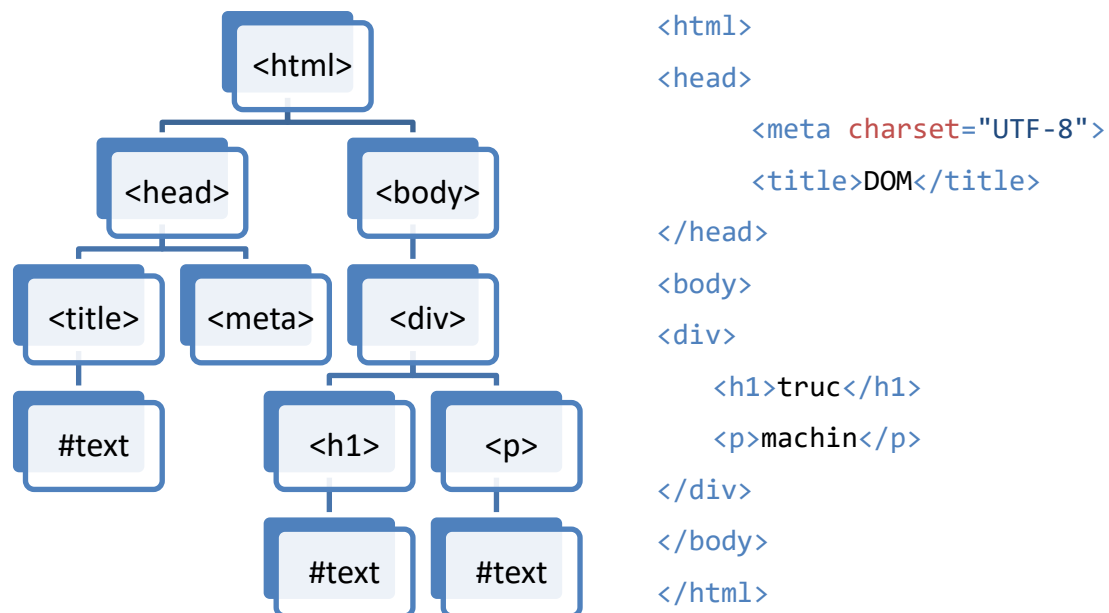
<html>

<head>  <body>

<title>  <meta>  <div>

#text  <h1>  <p>

#text  #text

<html>
<head>
<meta charset="UTF-8">
<title>DOM</title>
</head>
<body>
<div>
<h1>truc</h1>
<p>machin</p>
</div>
</body>
</html>